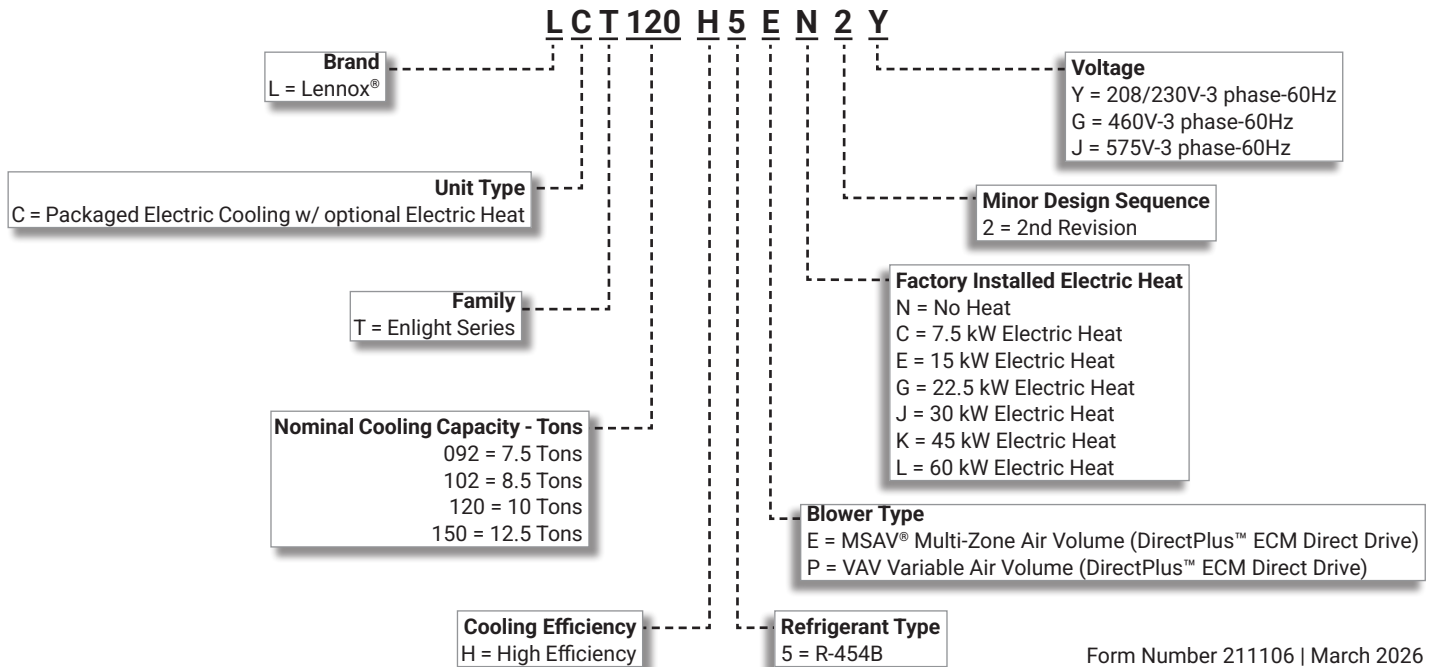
L C T 120 H 5 E N 2 Y

Brand
L = Lennox®

Unit Type
C = Packaged Electric Cooling w/ optional Electric Heat

Family
T = Enlight Series

Nominal Cooling Capacity - Tons
092 = 7.5 Tons
102 = 8.5 Tons
120 = 10 Tons
150 = 12.5 Tons

Cooling Efficiency
H = High Efficiency

Refrigerant Type
5 = R-454B

Voltage
Y = 208/230V-3 phase-60Hz
G = 460V-3 phase-60Hz
J = 575V-3 phase-60Hz

Minor Design Sequence
2 = 2nd Revision

Factory Installed Electric Heat
N = No Heat
C = 7.5 kW Electric Heat
E = 15 kW Electric Heat
G = 22.5 kW Electric Heat
J = 30 kW Electric Heat
K = 45 kW Electric Heat
L = 60 kW Electric Heat

Blower Type
E = MSAV® Multi-Zone Air Volume (DirectPlus™ ECM Direct Drive)
P = VAV Variable Air Volume (DirectPlus™ ECM Direct Drive)

Form Number 211106 | March 2026